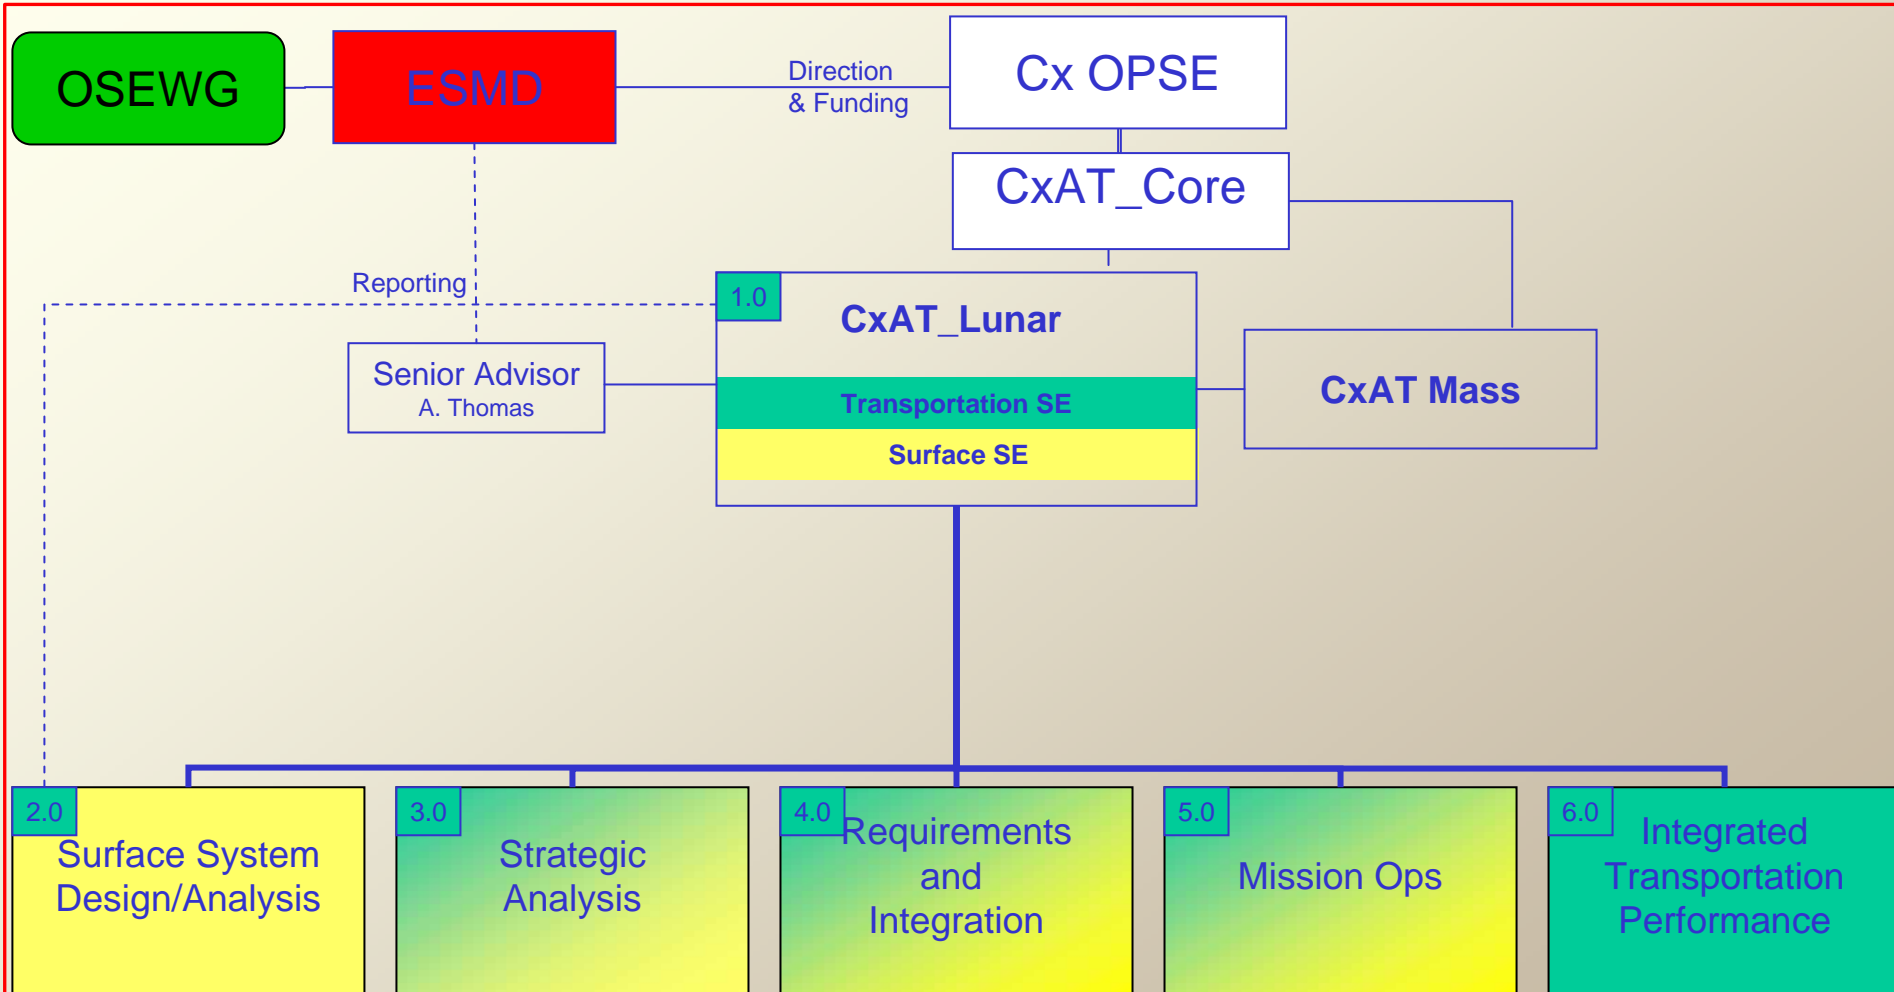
OSEWG

ESMD

Direction & Funding

Cx OPSE

CxAT_Core

Reporting

1.0

CxAT_Lunar

Transportation SE

Surface SE

Senior Advisor
A. Thomas

CxAT Mass

2.0
Surface System Design/Analysis

3.0
Strategic Analysis

4.0
Requirements and Integration

5.0
Mission Ops

6.0
Integrated Transportation Performance